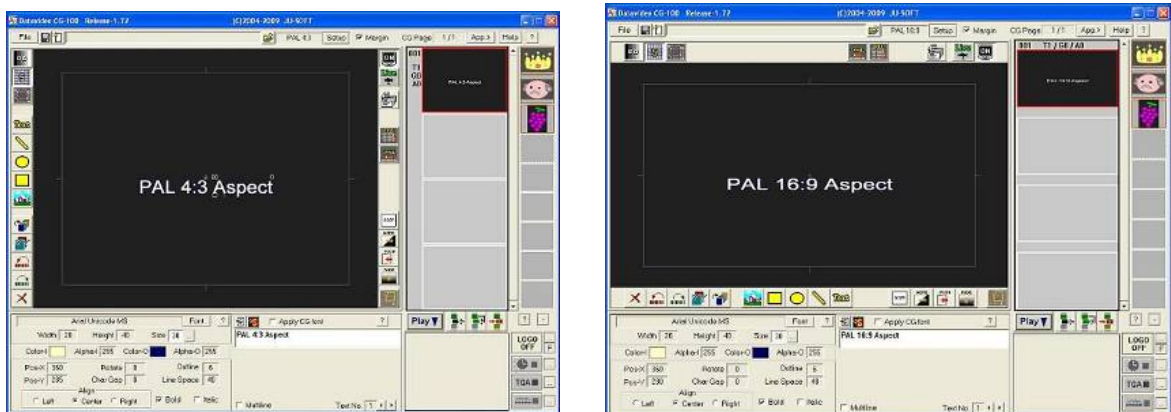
Datavideo CG-100 Release-1.72
(C)2004-2009 JU-SOFT
File
PAL 4:3
Setup
Margin
CG Page 1/1
App.>
Help
?
001
T1
CG
A0
PAL 4:3 Aspect
PAL 4:3 Aspect
Arial Unicode MS
Font
?
Width 28
Height 40
Size 38
Color-I
Alpha-I 255
Color-O
Alpha-O 255
Pos-X 360
Rotate 0
Outline 6
Pos-Y 295
Char Gap 0
Line Space 40
Align
Left
Center
Right
Bold
Italic
Apply CG font
?
PAL 4:3 Aspect
Multiline
Text No. 1
Play
LOGO OFF
TGA

Datavideo CG-100 Release-1.72
(C)2004-2009 JU-SOFT
File
PAL 16:9
Setup
Margin
CG Page 1/1
App.>
Help
?
001 T1 / CG / A0
PAL 16:9 Aspect
PAL 16:9 Aspect
Arial Unicode MS
Font
?
Width 28
Height 40
Size 38
Color-I
Alpha-I 255
Color-O
Alpha-O 255
Pos-X 360
Rotate 0
Outline 6
Pos-Y 290
Char Gap 0
Line Space 40
Align
Left
Center
Right
Bold
Italic
Apply CG font
?
PAL 16:9 Aspect
Multiline
Text No. 1
Play
LOGO OFF
TGA